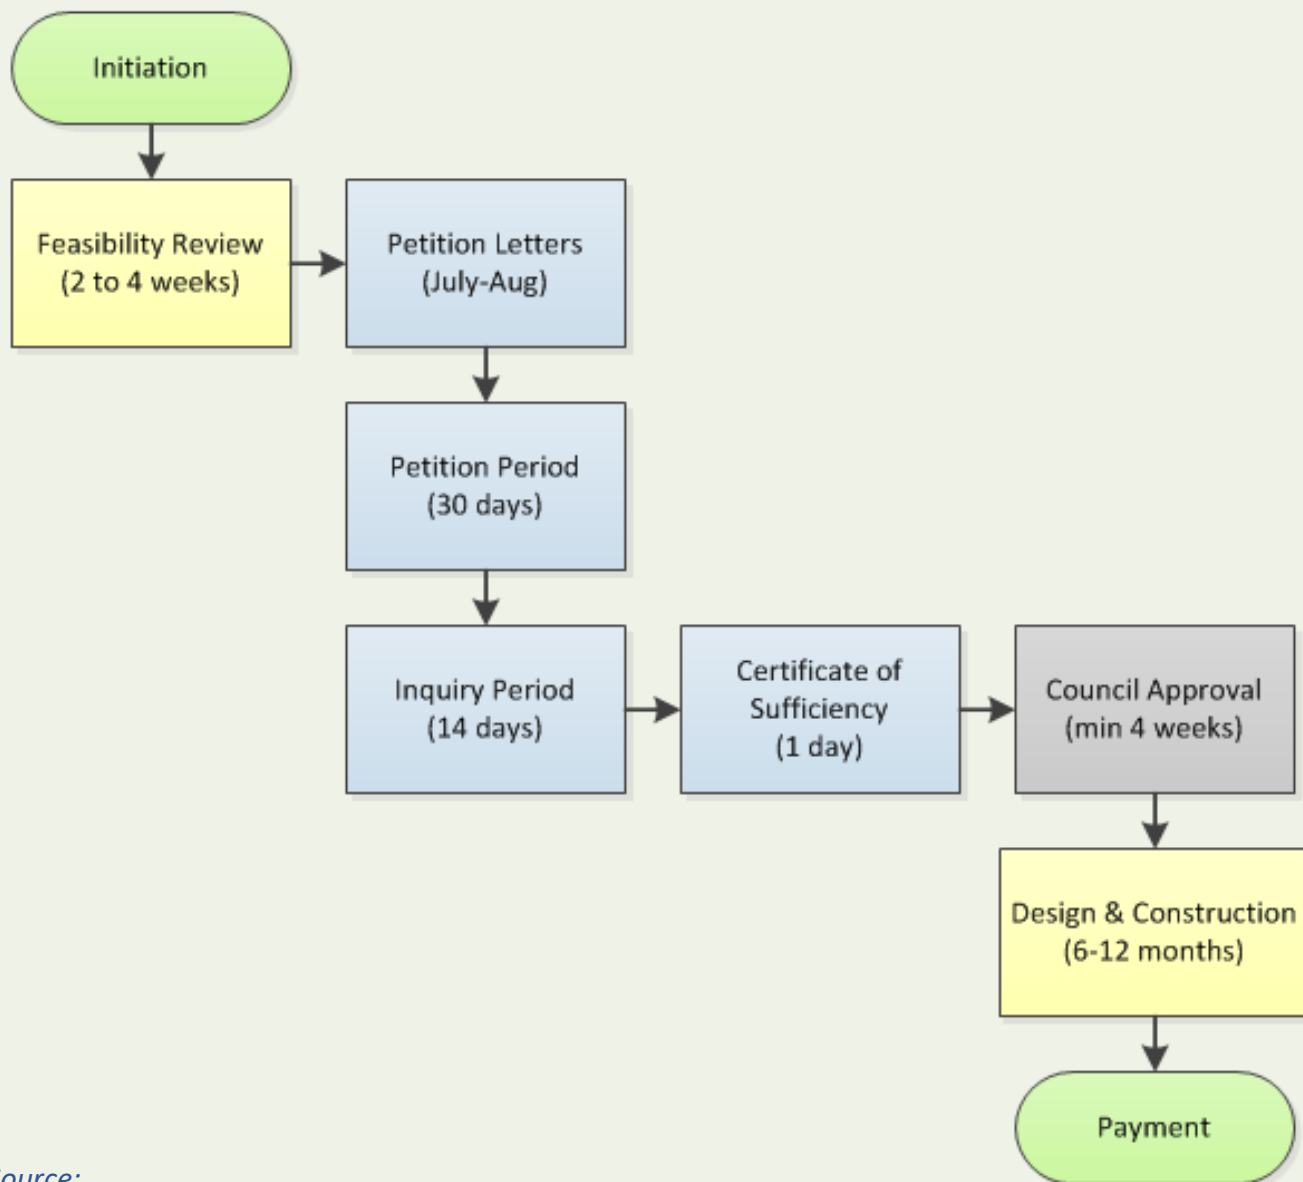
Initiation

Feasibility Review
(2 to 4 weeks)

Petition Letters
(July-Aug)

Petition Period
(30 days)

Inquiry Period
(14 days)

Certificate of
Sufficiency
(1 day)

Council Approval
(min 4 weeks)

Design & Construction
(6-12 months)

Payment

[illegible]ource: